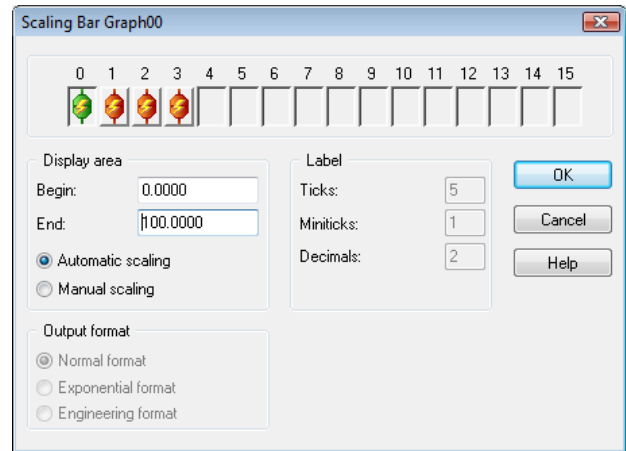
Scaling Bar Graph00

0 1 2 3 4 5 6 7 8 9 10 11 12 13 14 15

Display area
Begin: 0.0000
End: 100.0000
Automatic scaling
Manual scaling

Label
Ticks: 5
Miniticks: 1
Decimals: 2

OK
Cancel
Help

Output format
Normal format
Exponential format
Engineering format